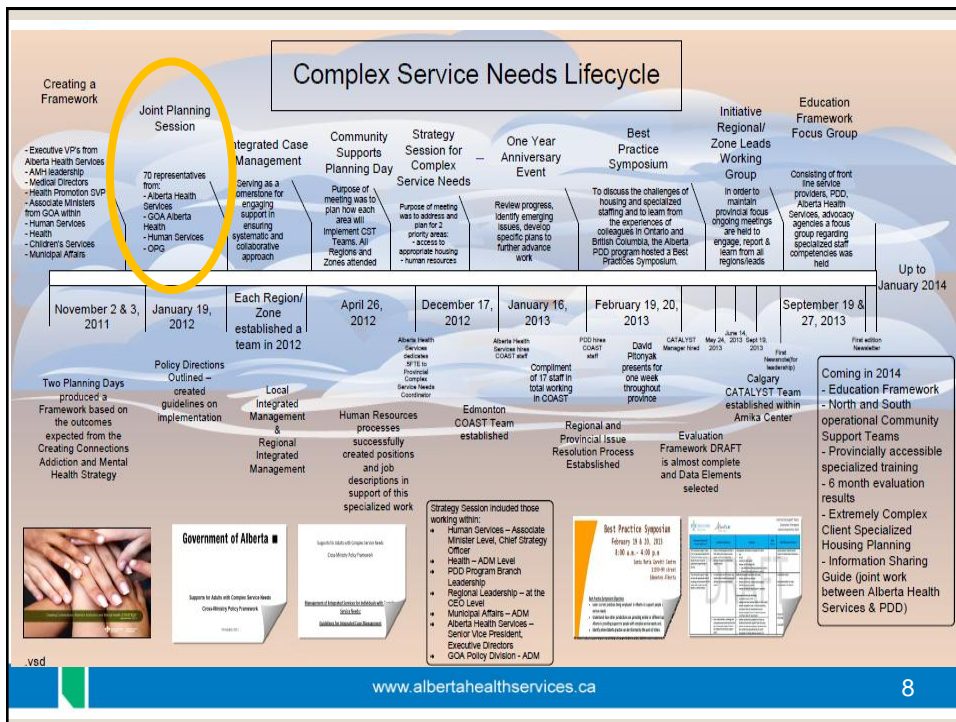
Complex Service Needs Lifecycle

Creating a Framework

- Executive VP's from Alberta Health Services
- AMH leadership
- Medical Directors
- Health Promotion SVP
- Associate Ministers from GOA within
- Human Services
- Health
- Children's Services
- Municipal Affairs

Joint Planning Session

70 representatives from:
- Alberta Health Services
- GOA Alberta Health
- Human Services
- OPG

Integrated Case Management

Serving as a cornerstone for engaging support in ensuring systematic and collaborative approach

Community Supports Planning Day

Purpose of meeting was to plan how each area will implement CST Teams. All Regions and Zones attended

Strategy Session for Complex Service Needs

Purpose of meeting was to address and plan for 2 priority areas:
- access to appropriate housing
- human resources

One Year Anniversary Event

Review progress, identify emerging issues, develop specific plans to further advance work

Best Practice Symposium

To discuss the challenges of housing and specialized staffing and to learn from the experiences of colleagues in Ontario and British Columbia, the Alberta PDD program hosted a Best Practices Symposium.

Initiative Regional/ Zone Leads Working Group

In order to maintain provincial focus ongoing meetings are held to engage, report & learn from all regions/leads

Education Framework Focus Group

Consisting of front line service providers, PDD, Alberta Health Services, advocacy agencies a focus group regarding specialized staff competencies was held

Up to January 2014

November 2 & 3, 2011

January 19, 2012

Each Region/ Zone established a team in 2012

April 26, 2012

December 17, 2012

January 16, 2013

February 19, 20, 2013

CATALYST Manager hired

May 24, 2013

June 14, 2013

Sept 19, 2013

September 19 & 27, 2013

First Newsletter(for leadership)

First edition Newsletter

Alberta Health Services dedicates 5FTE to Provincial Complex Service Needs Coordinator

Alberta Health Services hires COAST staff

PDD hires COAST staff

Two Planning Days produced a Framework based on the outcomes expected from the Creating Connections Addiction and Mental Health Strategy

Policy Directions Outlined – created guidelines on implementation

Local Integrated Management & Regional Integrated Management

Human Resources processes successfully created positions and job descriptions in support of this specialized work

Edmonton COAST Team established

Compliment of 17 staff in total working in COAST

David Pitonyak presents for one week throughout province

Regional and Provincial Issue Resolution Process Established

Evaluation Framework DRAFT is almost complete and Data Elements selected

Calgary CATALYST Team established within Amika Center

Coming in 2014
- Education Framework
- North and South operational Community Support Teams
- Provincially accessible specialized training
- 6 month evaluation results
- Extremely Complex Client Specialized Housing Planning
- Information Sharing Guide (joint work between Alberta Health Services & PDD)

Strategy Session included those working within:
- Human Services – Associate Minister Level, Chief Strategy Officer
- Health – ADM Level
- PDD Program Branch Leadership
- Regional Leadership – at the CEO Level
- Municipal Affairs – ADM
- Alberta Health Services – Senior Vice President, Executive Directors
- GOA Policy Division - ADM

Government of Alberta

Supports for Adults with Complex Service Needs
Cross-Ministry Policy Framework

Management of Integrated Services for Individuals with Complex Service Needs
Guidelines for Integrated Case Management

Best Practice Symposium
February 19 & 20, 2013
8:00 a.m. - 4:00 p.m.

.vsd

www.albertahealthservices.ca

8